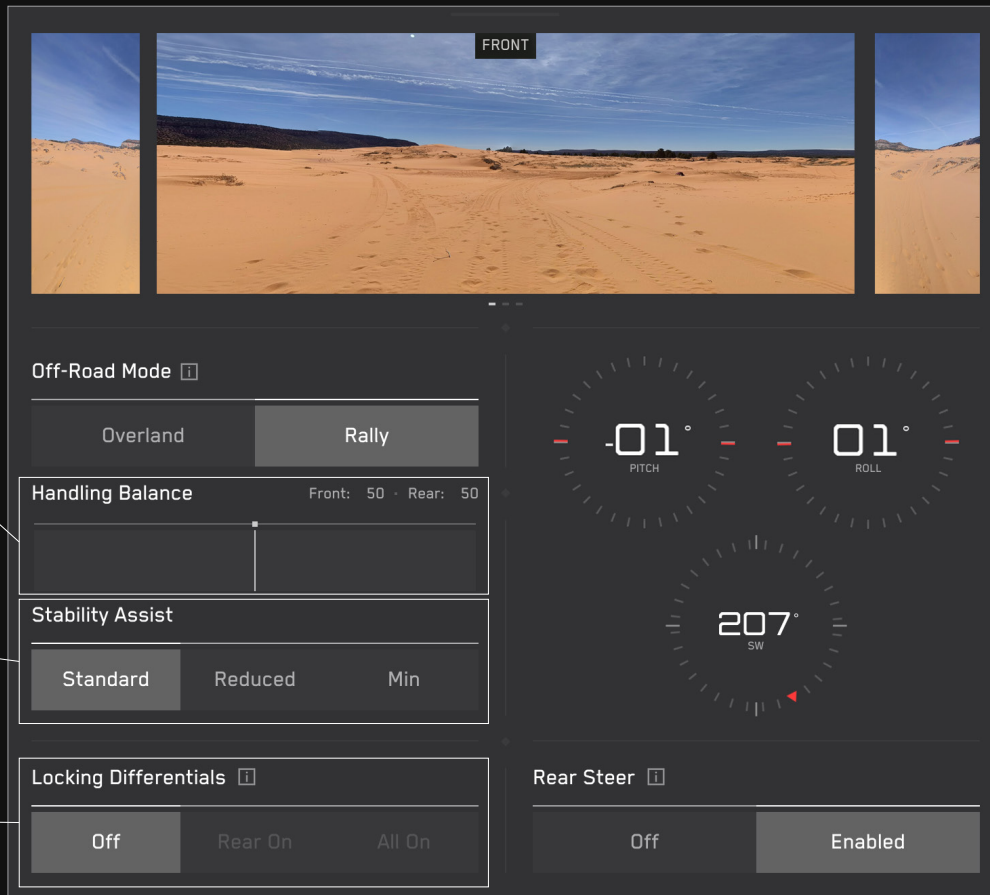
FRONT

Off-Road Mode i

Overland

Rally

Handling Balance

Front: 50 · Rear: 50

Stability Assist

Standard

Reduced

Min

-01°
PITCH

01°
ROLL

207°
SW

Locking Differentials i

Off

Rear On

All On

Rear Steer i

Off

Enabled